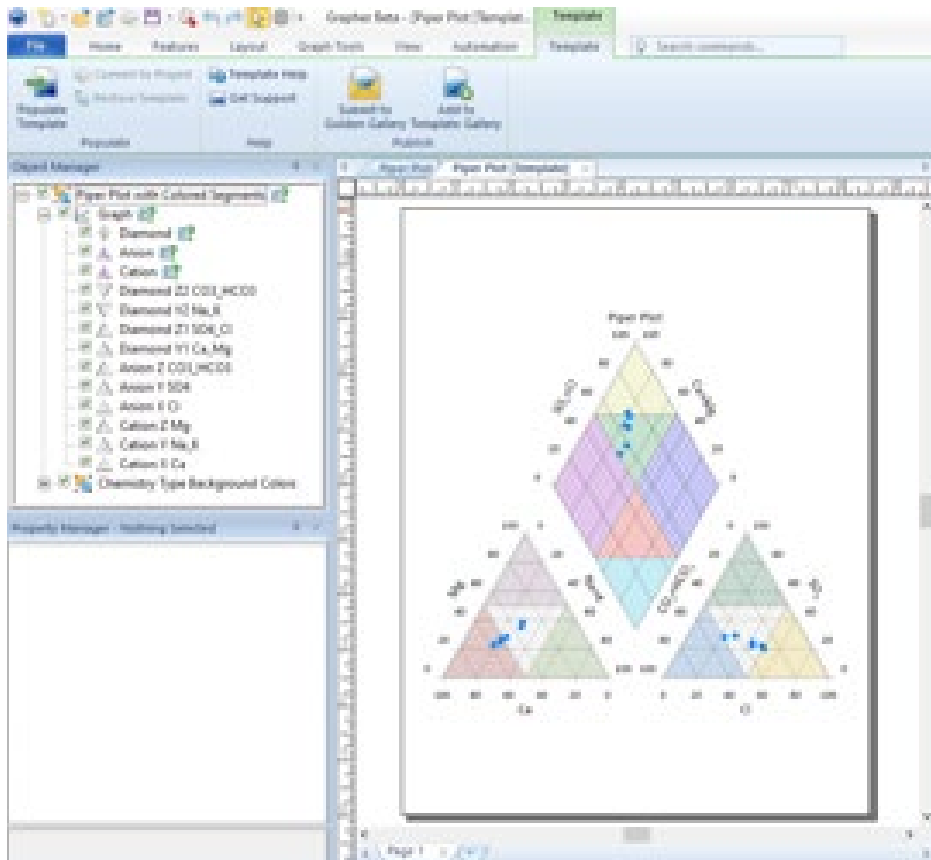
Grapher Beta - [Piper Plot (Template)]
Template
File Home Features Layout Graph Tools View Automation Template
Search commands...
Populate Template
Convert to Object
Remove Template
Populate
Template Help
Get Support
Help
Submit to Golden Gallery
Add to Template Gallery
Publish
Object Manager
Piper Plot with Colored Segments
Graph
Diamond
Anion
Cation
Diamond Z2 CO3_HCO3
Diamond Y2 Na_K
Diamond Z1 SO4_Cl
Diamond Y1 Ca_Mg
Anion Z CO3_HCO3
Anion Y SO4
Anion X Cl
Cation Z Mg
Cation Y Na_K
Cation X Ca
Chemistry Type Background Colors
Property Manager - Nothing Selected
Piper Plot
Piper Plot (Template)
Piper Plot
Mg
Ca
Cl
Page 1